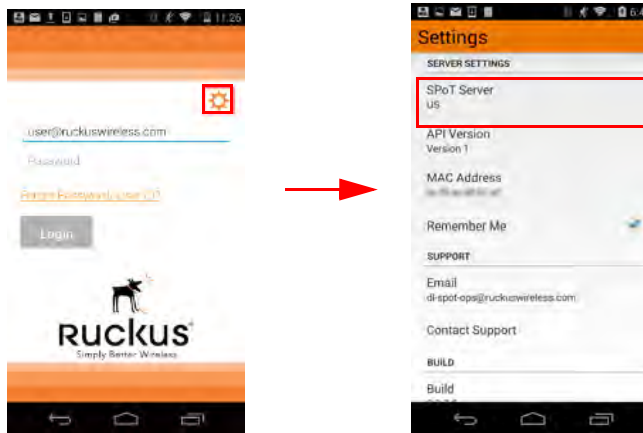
11:26

user@ruckuswireless.com

Password

Forgot Password/User ID

Login

Ruckus

Simply Better Wireless

6:4

Settings

SERVER SETTINGS

SPoT Server

us

API Version

Version 1

MAC Address

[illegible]

Remember Me

SUPPORT

Email

dl-spot-ops@ruckuswireless.com

Contact Support

BUILD

Build

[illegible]